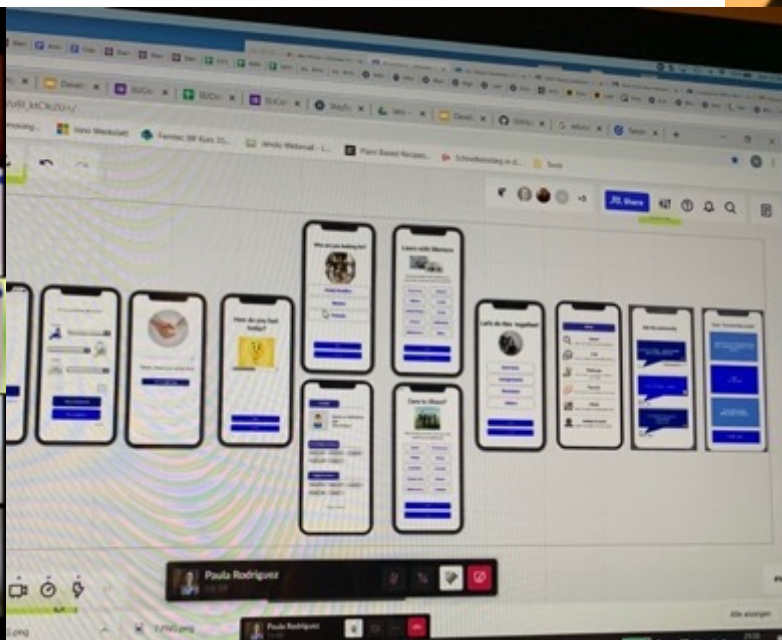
Hessi Werkstatt
Femtec IW Kurs 23...
Plant Based Recipes...
Share
+3
How do you feel today?
Who are you looking for?
Learn with Mentors
Let's do this together
Care to Share?
Paula Rodriguez
Alle anzeigen